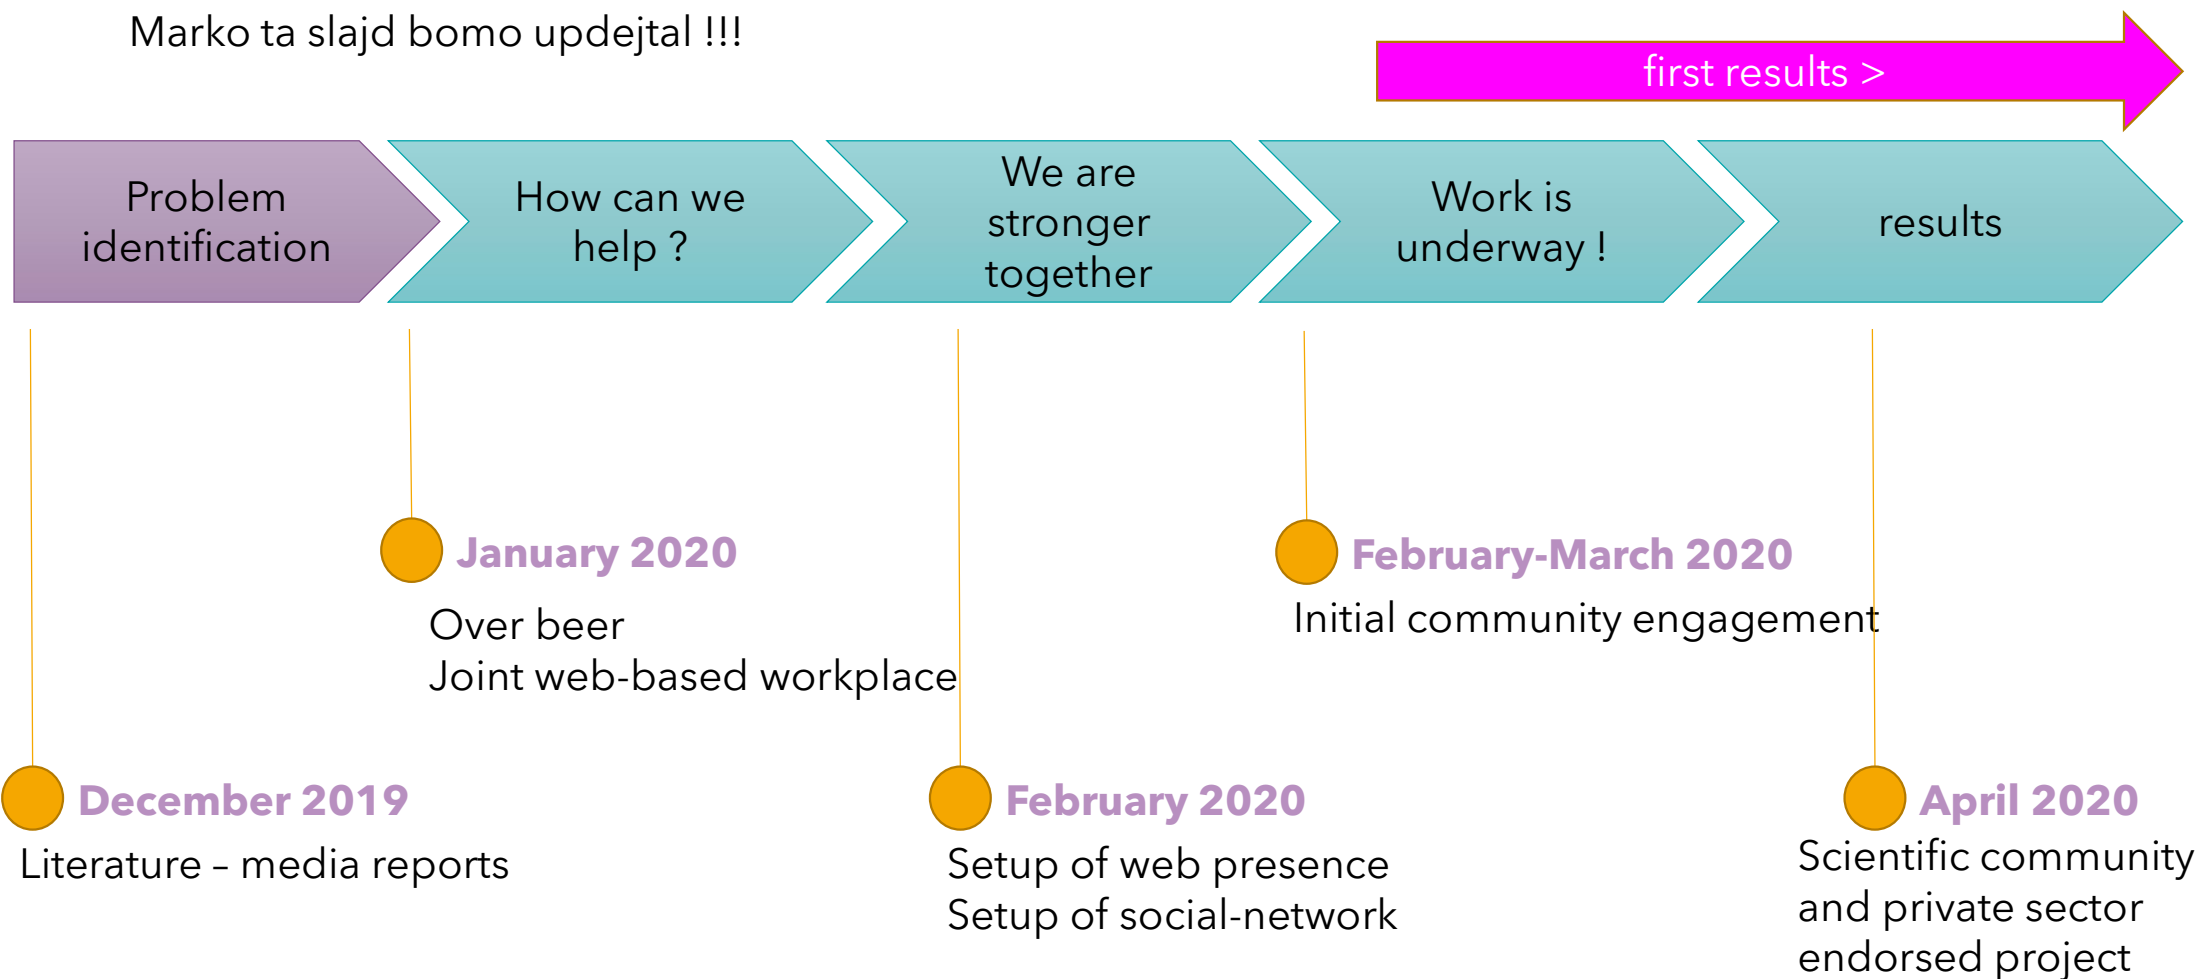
Marko ta slajd bomo updejtal !!!

first results >

Problem identification

How can we help ?

We are stronger together

Work is underway !

results

January 2020
Over beer
Joint web-based workplace

February-March 2020
Initial community engagement

December 2019
Literature – media reports

February 2020
Setup of web presence
Setup of social-network

April 2020
Scientific community and private sector endorsed project